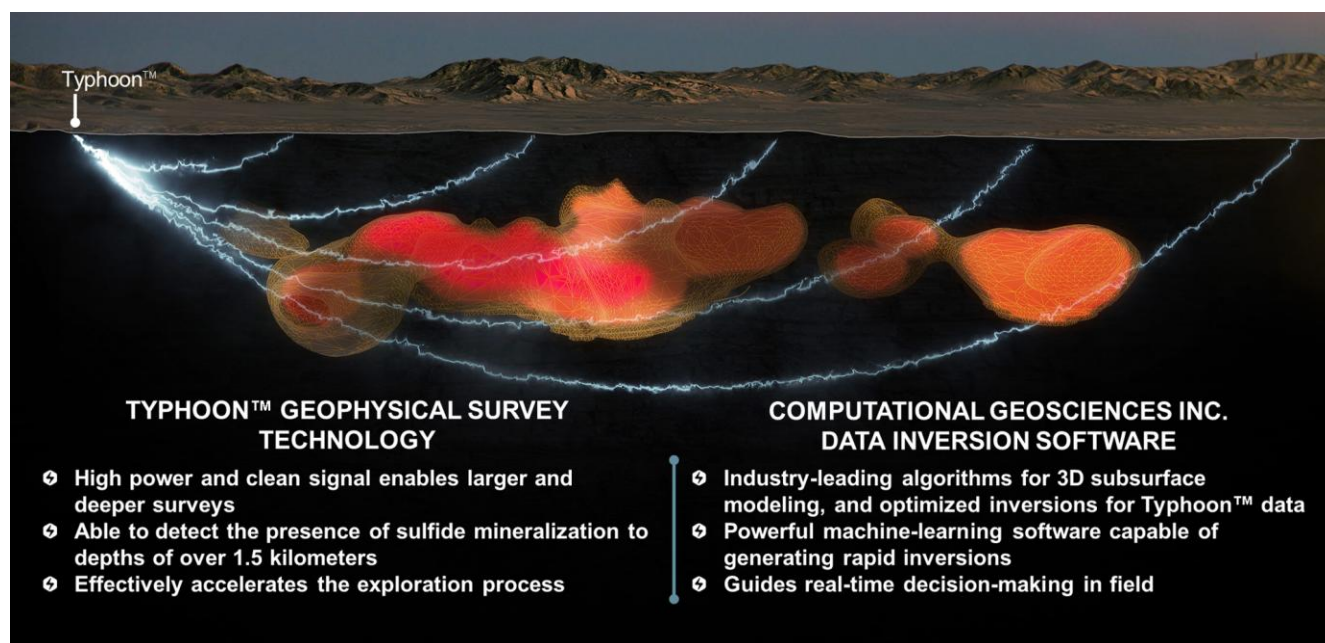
Typhoon™

TYPHOON™ GEOPHYSICAL SURVEY TECHNOLOGY

High power and clean signal enables larger and deeper surveys

Able to detect the presence of sulfide mineralization to depths of over 1.5 kilometers

Effectively accelerates the exploration process

COMPUTATIONAL GEOSCIENCES INC. DATA INVERSION SOFTWARE

Industry-leading algorithms for 3D subsurface modeling, and optimized inversions for Typhoon™ data

Powerful machine-learning software capable of generating rapid inversions

Guides real-time decision-making in field